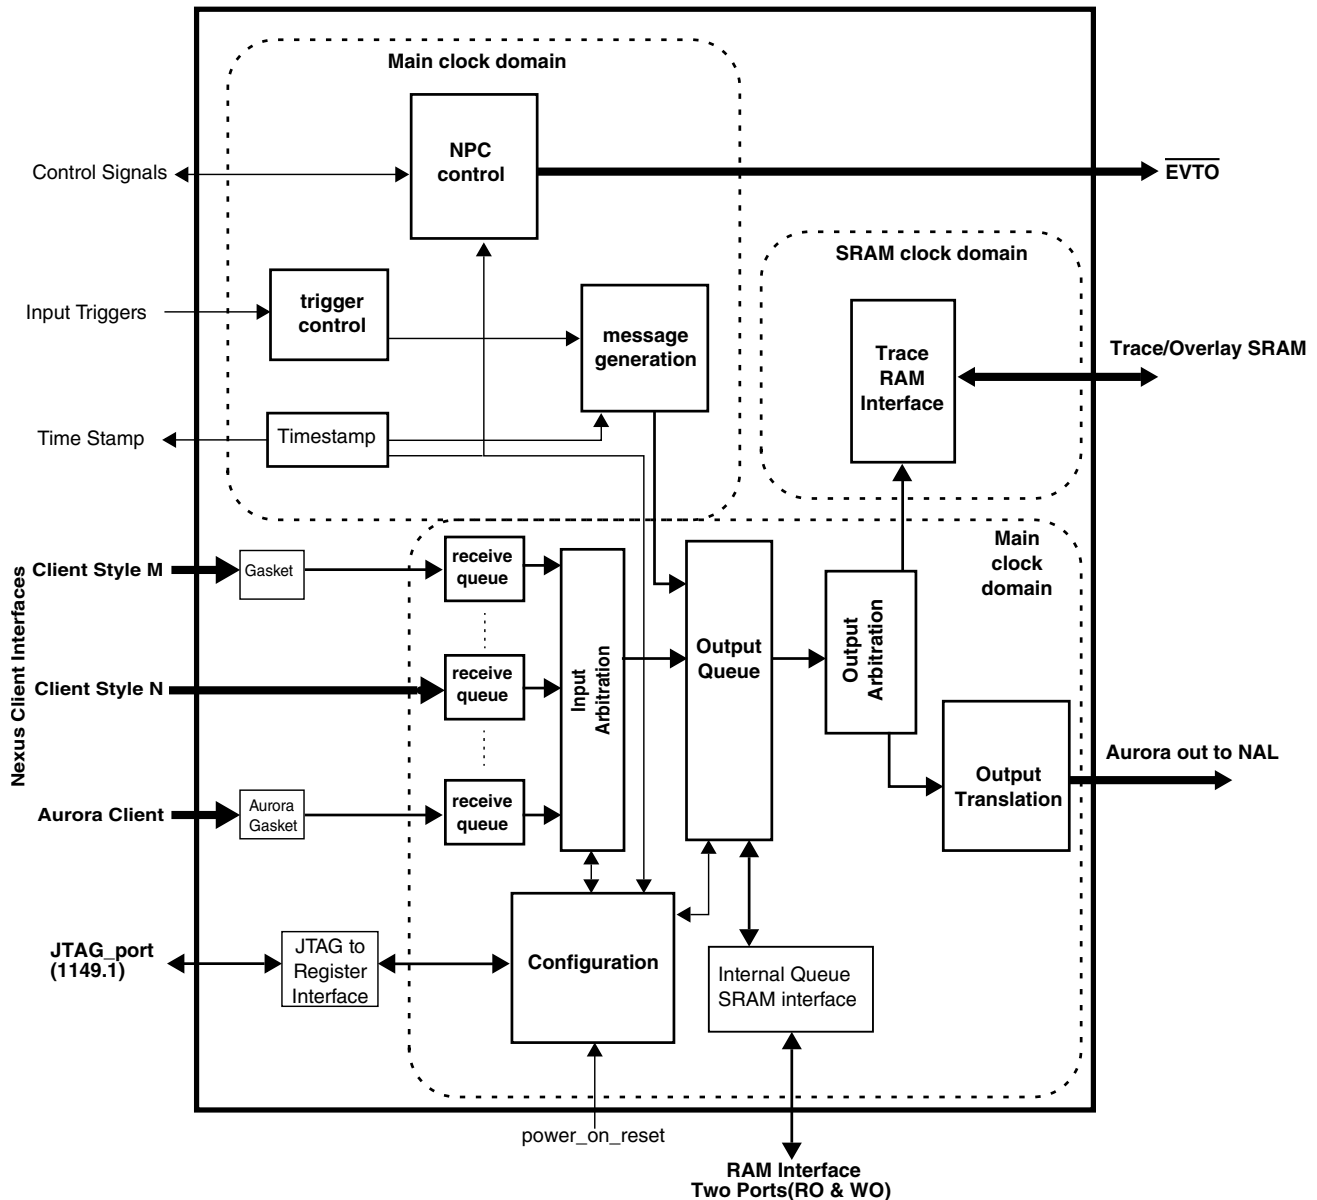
Main clock domain

NPC control

Control Signals

$\overline{\text{EVTO}}$

SRAM clock domain

Input Triggers

trigger control

message generation

Trace RAM Interface

Trace/Overlay SRAM

Time Stamp

Timestamp

Main clock domain

Nexus Client Interfaces

Client Style M

Gasket

receive queue

Input Arbitration

Output Queue

Output Arbitration

Client Style N

receive queue

Aurora out to NAL

Output Translation

Aurora Client

Aurora Gasket

receive queue

JTAG_port (1149.1)

JTAG to Register Interface

Configuration

Internal Queue SRAM interface

power_on_reset

RAM Interface
Two Ports(RO & WO)